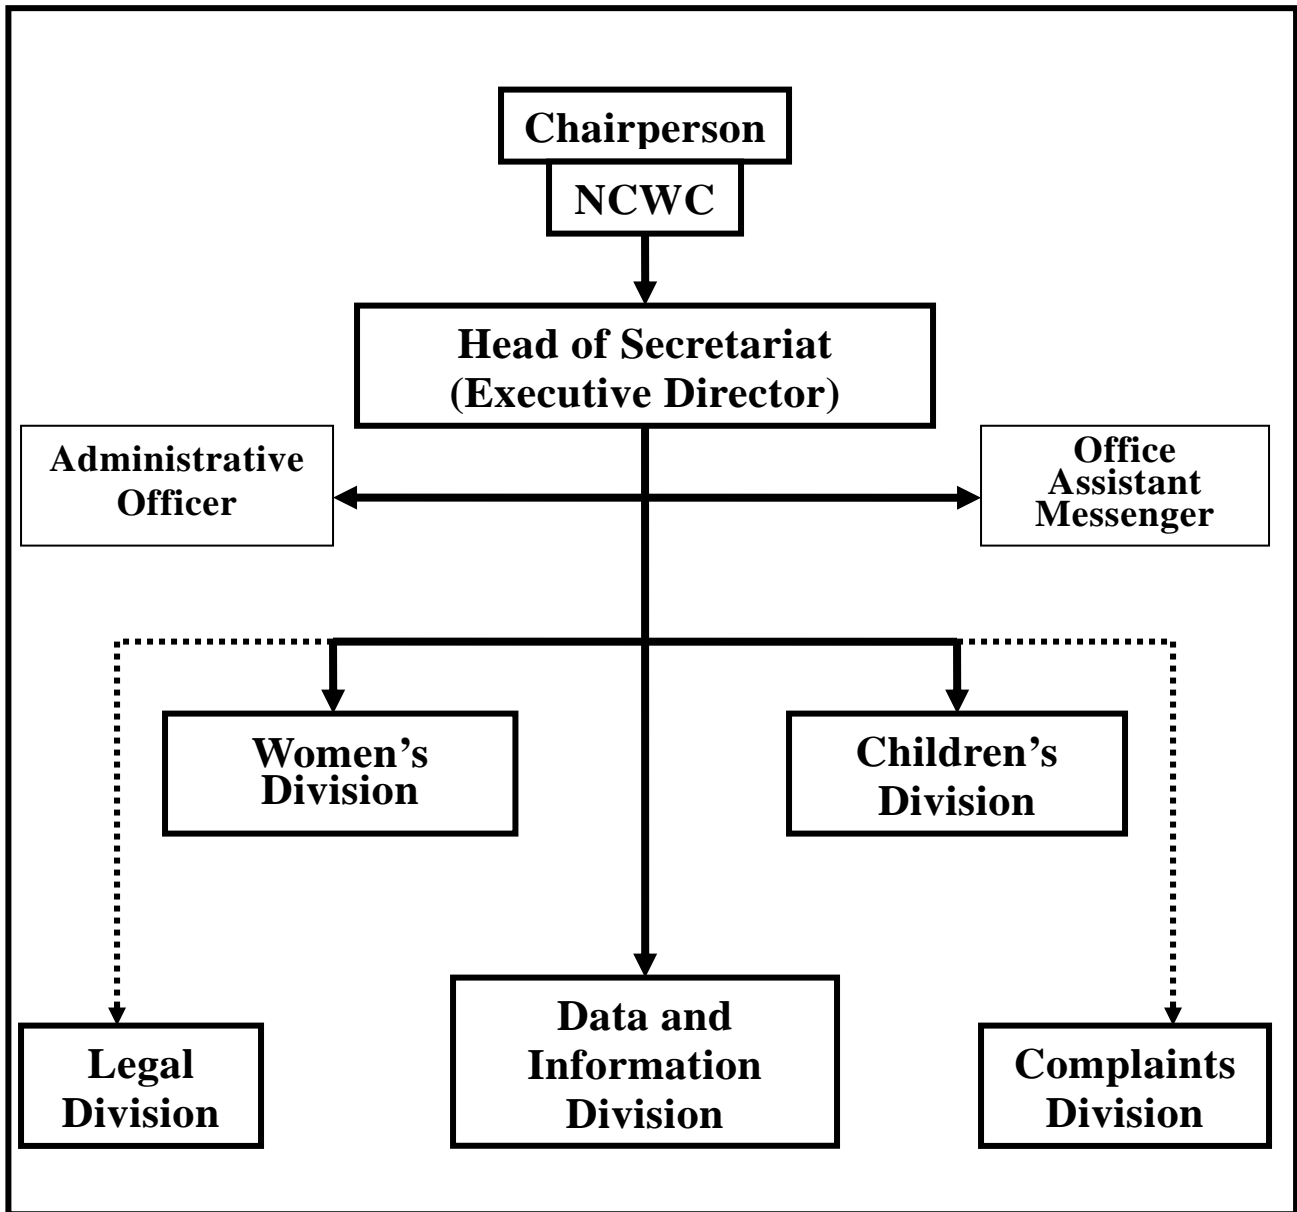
Chairperson

NCWC

Head of Secretariat
(Executive Director)

Administrative Officer

Office Assistant Messenger

Women's Division

Children's Division

Legal Division

Data and Information Division

Complaints Division